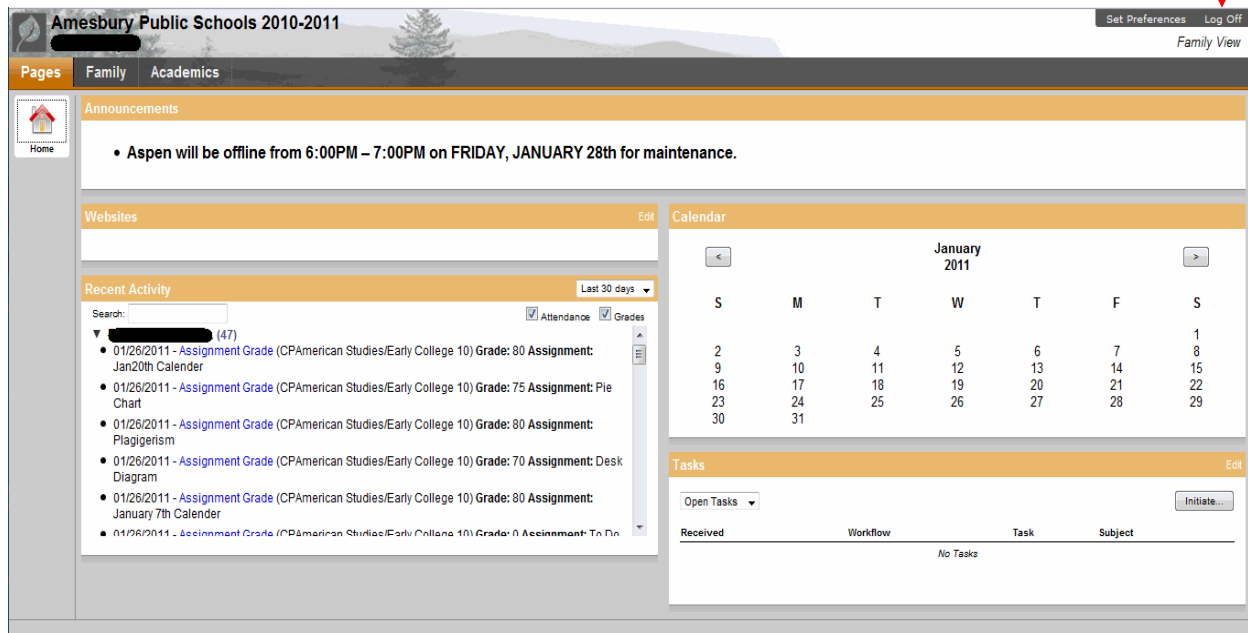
Amesbury Public Schools 2010-2011

Set Preferences Log Off

Family View

Pages Family Academics

Home

Announcements

• Aspen will be offline from 6:00PM – 7:00PM on FRIDAY, JANUARY 28th for maintenance.

Websites Edit

Recent Activity Last 30 days

Search:

Attendance Grades

(47)

• 01/26/2011 - Assignment Grade (CPAmerican Studies/Early College 10) Grade: 80 Assignment: Jan20th Calender
• 01/26/2011 - Assignment Grade (CPAmerican Studies/Early College 10) Grade: 75 Assignment: Pie Chart
• 01/26/2011 - Assignment Grade (CPAmerican Studies/Early College 10) Grade: 80 Assignment: Plagigerism
• 01/26/2011 - Assignment Grade (CPAmerican Studies/Early College 10) Grade: 70 Assignment: Desk Diagram
• 01/26/2011 - Assignment Grade (CPAmerican Studies/Early College 10) Grade: 80 Assignment: January 7th Calender
• 01/26/2011 - Assignment Grade (CPAmerican Studies/Early College 10) Grade: 0 Assignment: To Do

Calendar

January 2011

| S | M | T | W | T | F | S |
|---|---|---|---|---|---|---|
| | | | | | | 1 |
| 2 | 3 | 4 | 5 | 6 | 7 | 8 |
| 9 | 10 | 11 | 12 | 13 | 14 | 15 |
| 16 | 17 | 18 | 19 | 20 | 21 | 22 |
| 23 | 24 | 25 | 26 | 27 | 28 | 29 |
| 30 | 31 | | | | | |

Tasks Edit

Open Tasks Initiate...

| Received | Workflow | Task | Subject |
|---|---|---|---|

No Tasks